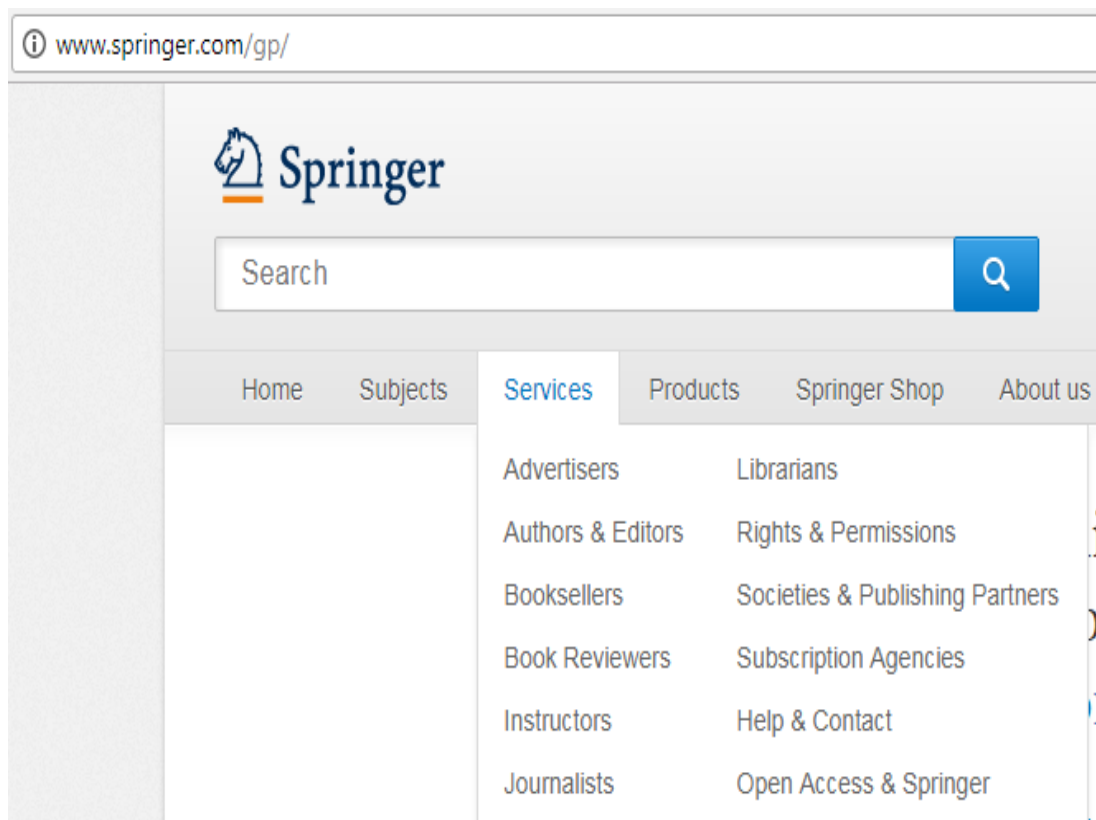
www.springer.com/gp/

Springer

Search

Home Subjects Services Products Springer Shop About us

Advertisers
Authors & Editors
Booksellers
Book Reviewers
Instructors
Journalists

Librarians
Rights & Permissions
Societies & Publishing Partners
Subscription Agencies
Help & Contact
Open Access & Springer